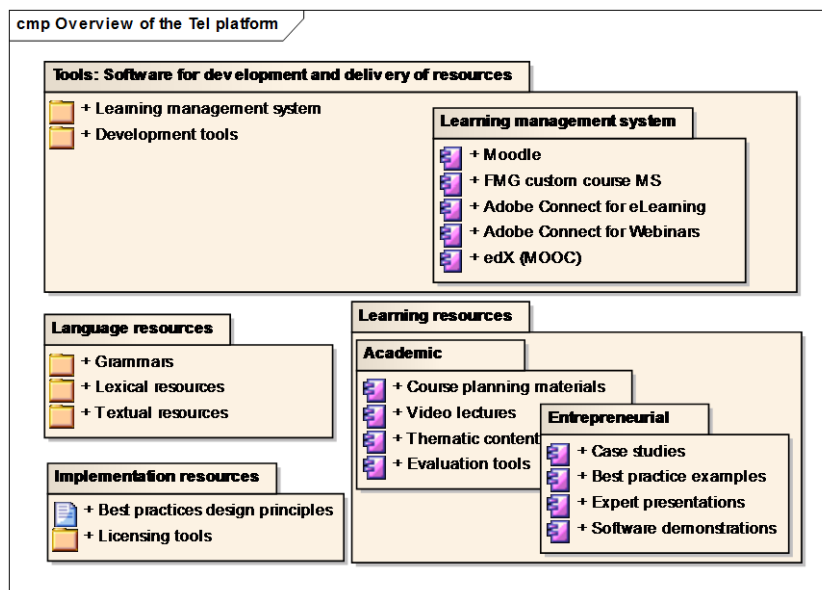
cmp Overview of the Tel platform

Tools: Software for development and delivery of resources

+ Learning management system
+ Development tools

Learning management system

+ Moodle
+ FMG custom course MS
+ Adobe Connect for eLearning
+ Adobe Connect for Webinars
+ edX (MOOC)

Language resources

+ Grammars
+ Lexical resources
+ Textual resources

Implementation resources

+ Best practices design principles
+ Licensing tools

Learning resources

Academic

+ Course planning materials
+ Video lectures
+ Thematic content
+ Evaluation tools

Entrepreneurial

+ Case studies
+ Best practice examples
+ Expert presentations
+ Software demonstrations